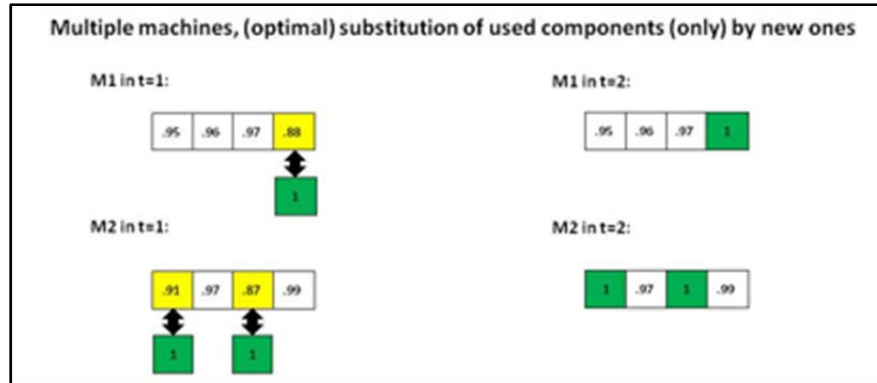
Multiple machines, (optimal) substitution of used components (only) by new ones

M1 in t=1:

| .95 | .96 | .97 | .88 |
|---|---|---|---|

1

M1 in t=2:

| .95 | .96 | .97 | 1 |
|---|---|---|---|

M2 in t=1:

| .91 | .97 | .87 | .99 |
|---|---|---|---|

1 1

M2 in t=2:

| 1 | .97 | 1 | .99 |
|---|---|---|---|